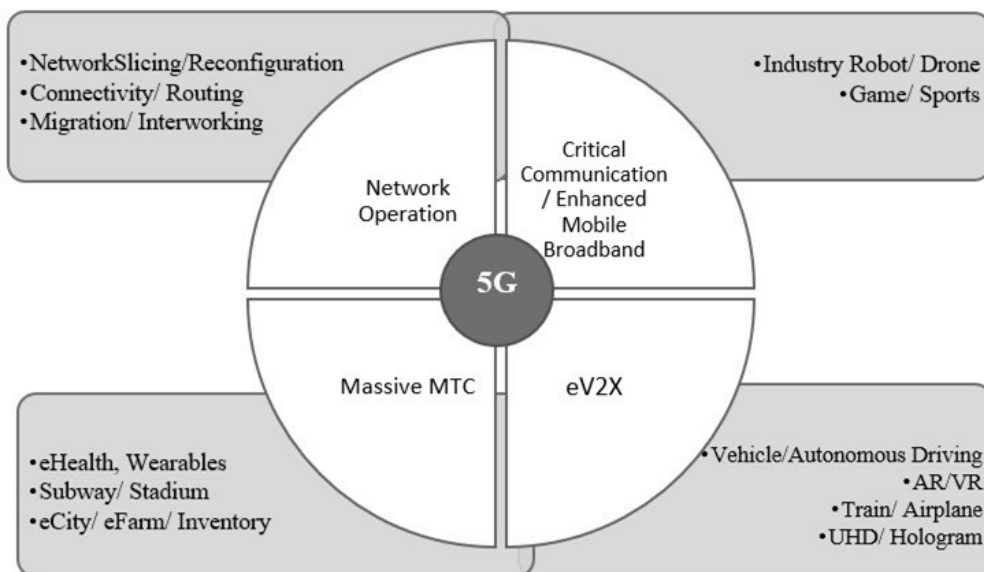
•NetworkSlicing/Reconfiguration
•Connectivity/ Routing
•Migration/ Interworking

•Industry Robot/ Drone
•Game/ Sports

Network Operation

Critical Communication / Enhanced Mobile Broadband

5G

Massive MTC

eV2X

•eHealth, Wearables
•Subway/ Stadium
•eCity/ eFarm/ Inventory

•Vehicle/Autonomous Driving
•AR/VR
•Train/ Airplane
•UHD/ Hologram